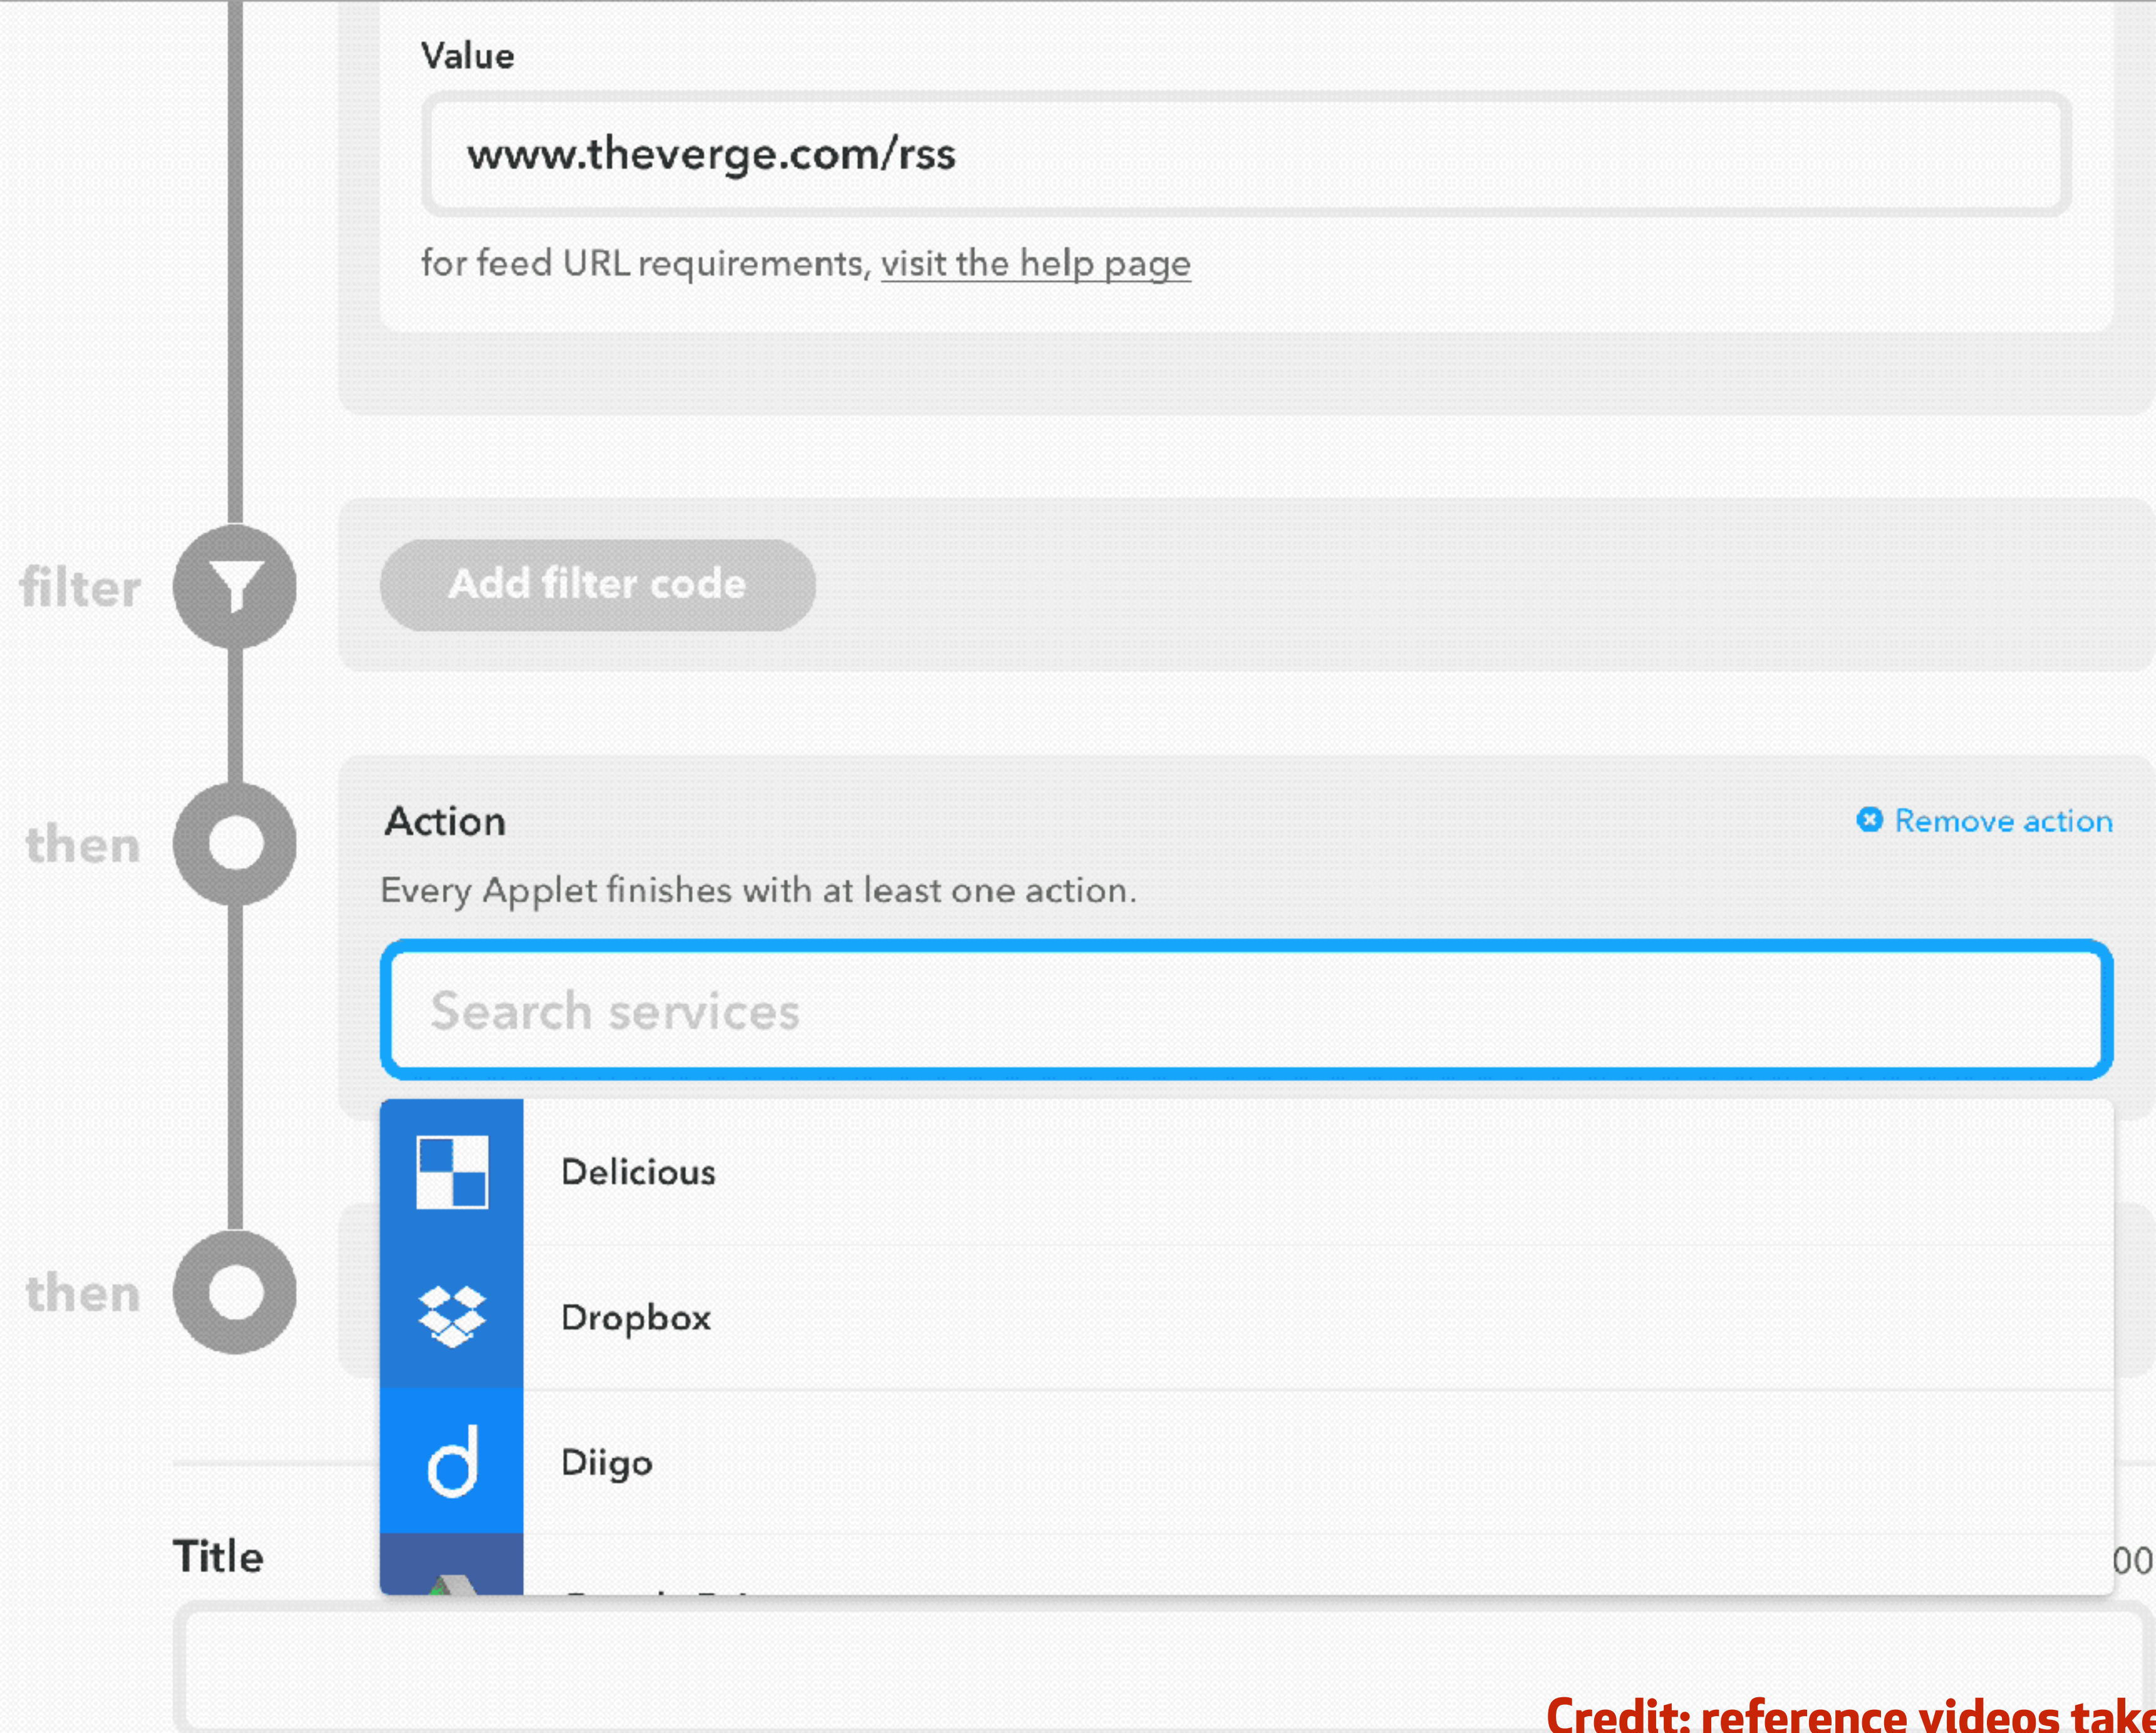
Value

www.theverge.com/rss

for feed URL requirements, visit the help page

filter

Add filter code

then

Action

Remove action

Every Applet finishes with at least one action.

Search services

Delicious

Dropbox

Diigo

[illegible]

then

Title

00

Credit: reference videos take